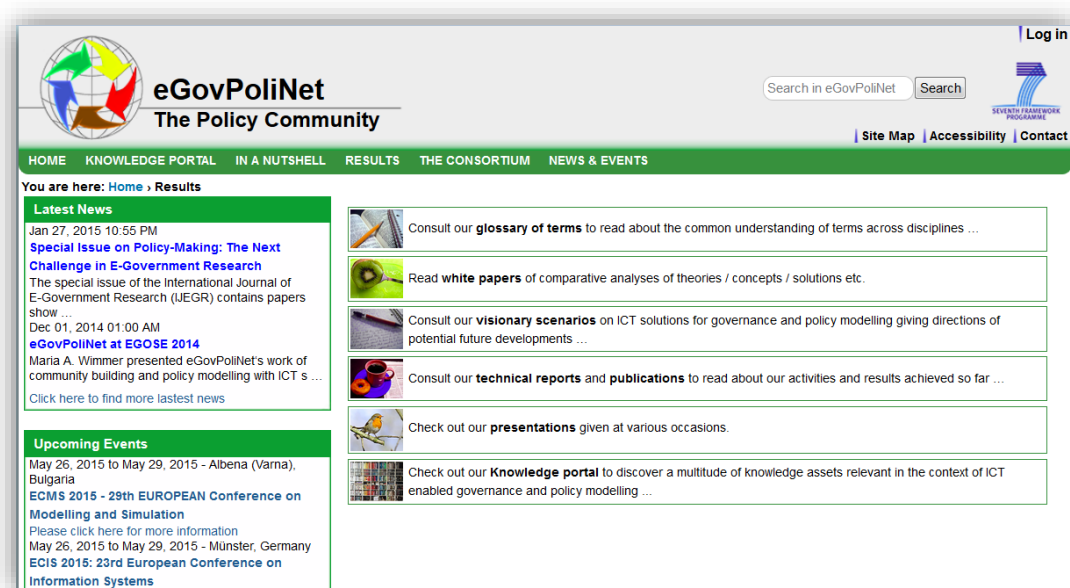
Log in

eGovPoliNet
The Policy Community

Search in eGovPoliNet | Search

SEVENTH FRAMEWORK PROGRAMME

Site Map | Accessibility | Contact

HOME | KNOWLEDGE PORTAL | IN A NUTSHELL | RESULTS | THE CONSORTIUM | NEWS & EVENTS

You are here: Home › Results

Latest News

Jan 27, 2015 10:55 PM
Special Issue on Policy-Making: The Next Challenge in E-Government Research
The special issue of the International Journal of E-Government Research (IJEGR) contains papers show ...
Dec 01, 2014 01:00 AM
eGovPoliNet at EGOSE 2014
Maria A. Wimmer presented eGovPoliNet's work of community building and policy modelling with ICT s ...
Click here to find more lastest news

Upcoming Events

May 26, 2015 to May 29, 2015 - Albena (Varna), Bulgaria
ECMS 2015 - 29th EUROPEAN Conference on Modelling and Simulation
Please click here for more information
May 26, 2015 to May 29, 2015 - Münster, Germany
ECIS 2015: 23rd European Conference on Information Systems

Consult our **glossary of terms** to read about the common understanding of terms across disciplines ...

Read **white papers** of comparative analyses of theories / concepts / solutions etc.

Consult our **visionary scenarios** on ICT solutions for governance and policy modelling giving directions of potential future developments ...

Consult our **technical reports** and **publications** to read about our activities and results achieved so far ...

Check out our **presentations** given at various occasions.

Check out our **Knowledge portal** to discover a multitude of knowledge assets relevant in the context of ICT enabled governance and policy modelling ...